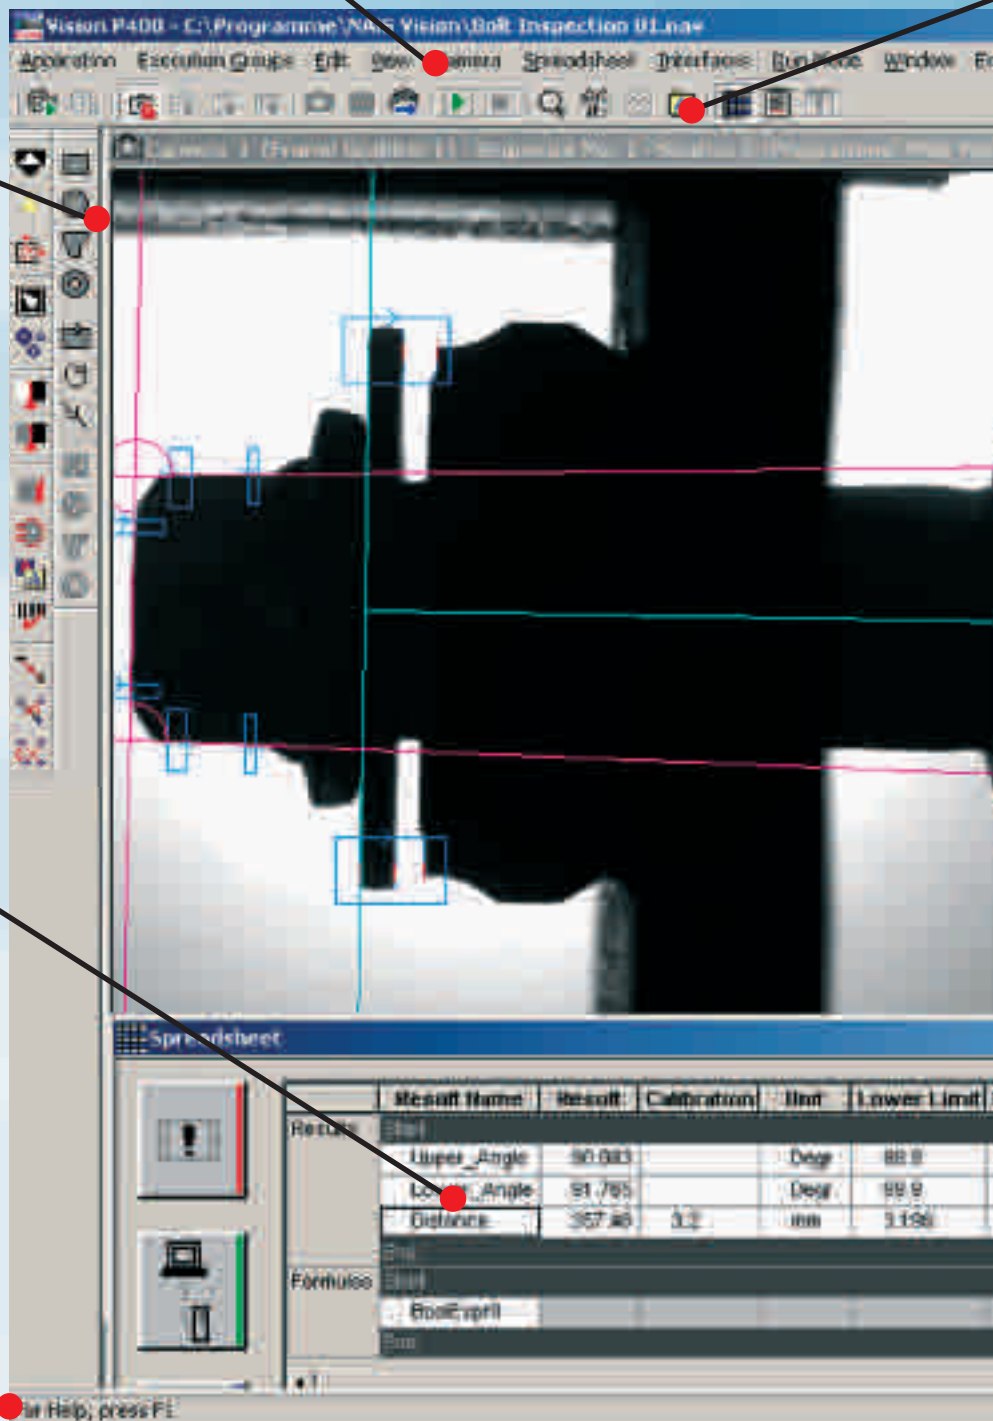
Vision P400 - C:\Programme\NAiS Vision\Bolt Inspection 01.nav

Application Execution Groups Edit View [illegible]amera Spreadsheet Interfaces Run Mode Window F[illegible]

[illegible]

Spr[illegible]dsheet

| | Result Name | Result | Calibration | Unit | Lower Limit |
|---|---|---|---|---|---|
| Results | Start | | | | |
| | Upper_Angle | 90.083 | | Deg | 88.9 |
| | Lo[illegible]_Angle | 91.765 | | Deg | 88.9 |
| | Distance | 357.88 | 3.2 | mm | 3.198 |
| | End | | | | |
| Formulas | Start | | | | |
| | BoltExpr0 | | | | |
| | End | | | | |

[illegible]or Help, press F1